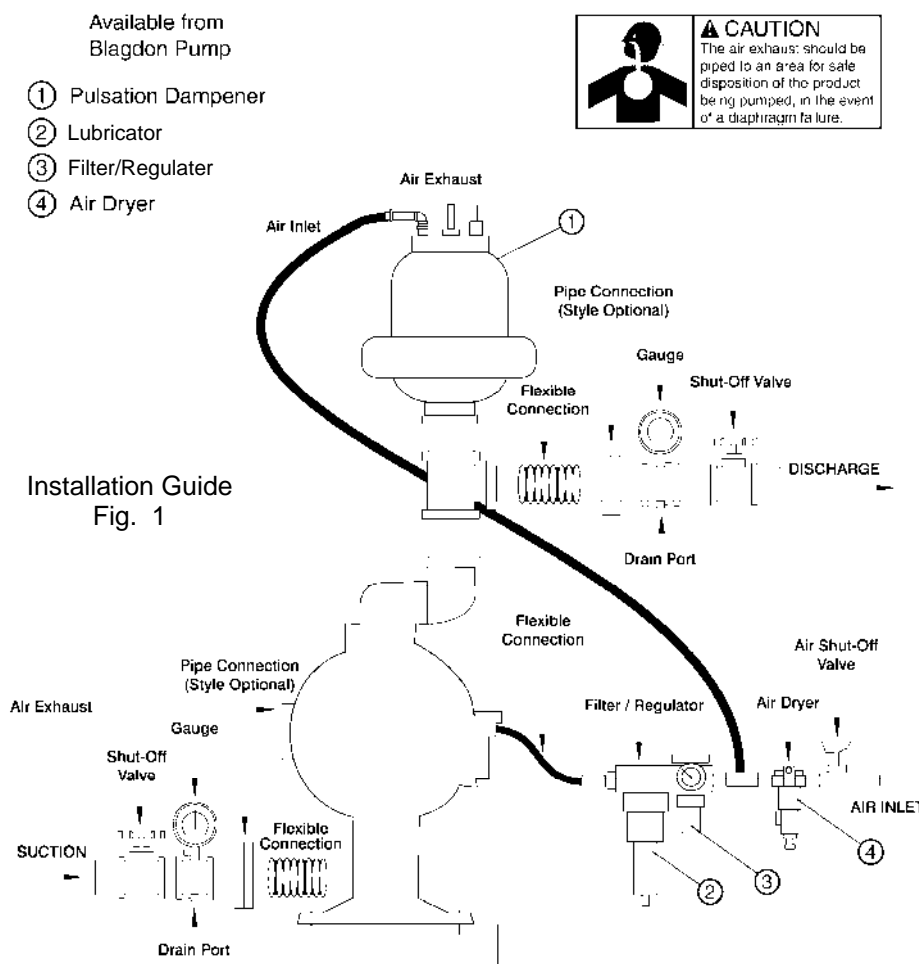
Available from Blagdon Pump

① Pulsation Dampener
② Lubricator
③ Filter/Regulater
④ Air Dryer

⚠ CAUTION
The air exhaust should be piped to an area for safe disposition of the product being pumped, in the event of a diaphragm failure.

Air Exhaust
Air Inlet
①
Pipe Connection (Style Optional)
Gauge
Shut-Off Valve
Flexible Connection
DISCHARGE
Installation Guide Fig. 1
Drain Port
Flexible Connection
Air Shut-Off Valve
Pipe Connection (Style Optional)
Air Exhaust
Gauge
Filter / Regulator
Air Dryer
Shut-Off Valve
AIR INLET
SUCTION
Flexible Connection
②
③
④
Drain Port